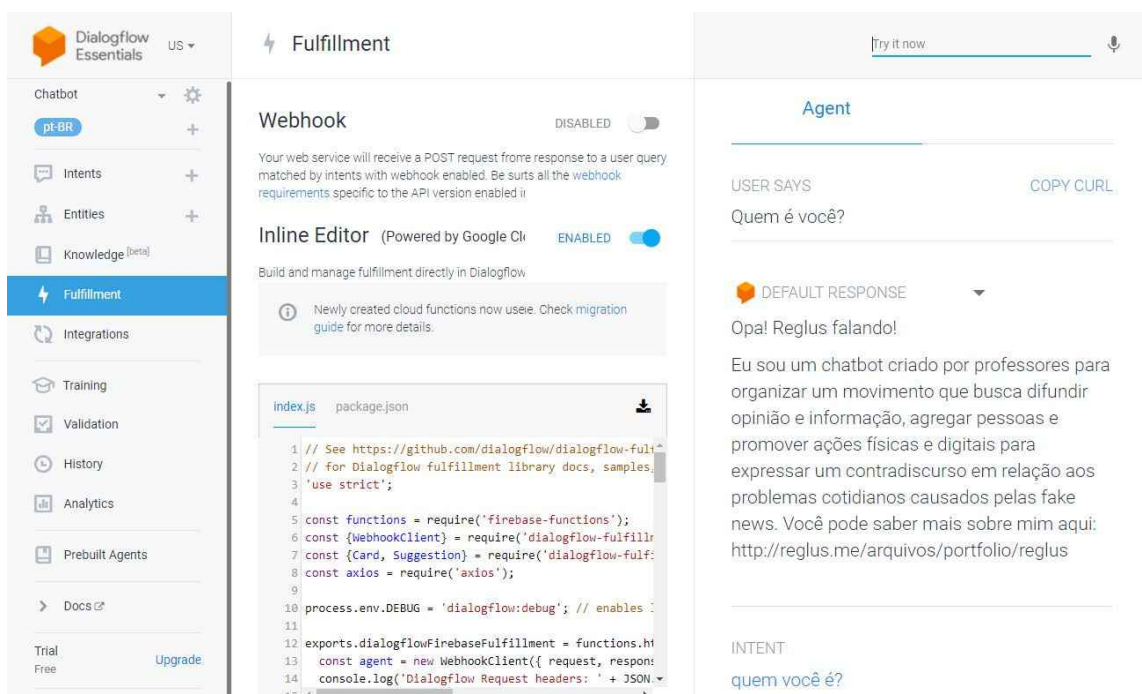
Dialogflow Essentials US

Chatbot

pt-BR

Intents

Entities

Knowledge [beta]

Fulfillment

Integrations

Training

Validation

History

Analytics

Prebuilt Agents

Docs

Trial Free

Upgrade

Fulfillment

Webhook

DISABLED

Your web service will receive a POST request frome response to a user query matched by intents with webhook enabled. Be surts all the webhook requirements specific to the API version enabled i

Inline Editor (Powered by Google Cl

ENABLED

Build and manage fulfillment directly in Dialogflow

Newly created cloud functions now useie. Check migration guide for more details.

index.js package.json

1 // See https://github.com/dialogflow/dialogflow-fulf
2 // for Dialogflow fulfillment library docs, samples,
3 'use strict';
4
5 const functions = require('firebase-functions');
6 const {WebhookClient} = require('dialogflow-fulfill
7 const {Card, Suggestion} = require('dialogflow-fulf
8 const axios = require('axios');
9
10 process.env.DEBUG = 'dialogflow:debug'; // enables
11
12 exports.dialogflowFirebaseFulfillment = functions.ht
13 const agent = new WebhookClient({ request, respons
14 console.log('Dialogflow Request headers: ' + JSON.

Try it now

Agent

USER SAYS

COPY CURL

Quem é você?

DEFAULT RESPONSE

Opa! Reglus falando!

Eu sou um chatbot criado por professores para organizar um movimento que busca difundir opinião e informação, agregar pessoas e promover ações físicas e digitais para expressar um contradiscurso em relação aos problemas cotidianos causados pelas fake news. Você pode saber mais sobre mim aqui: http://reglus.me/arquivos/portfolio/reglus

INTENT

quem você é?